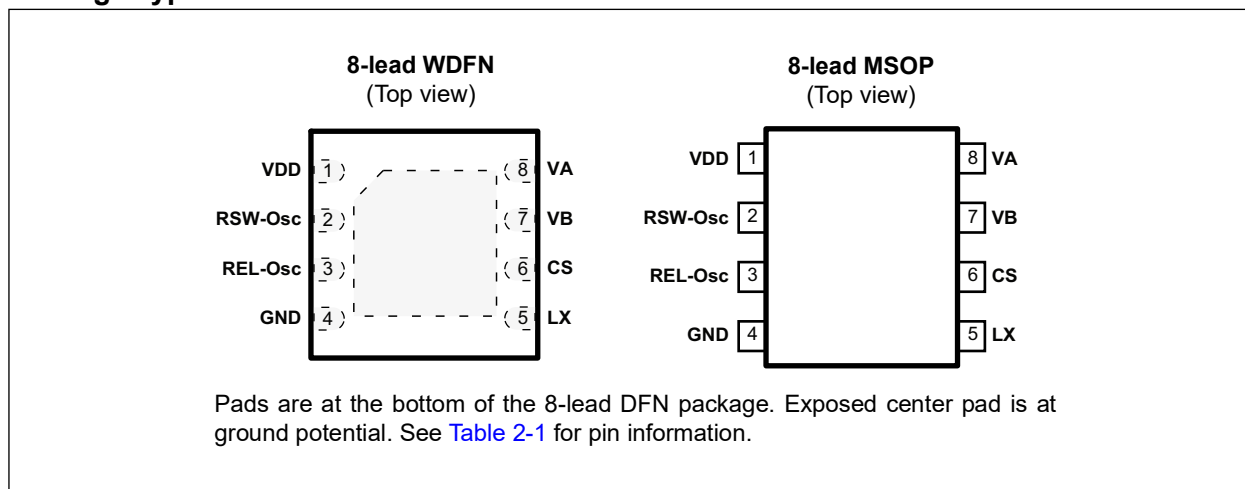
8-lead WDFN
(Top view)

VDD 1
RSW-Osc 2
REL-Osc 3
GND 4
8 VA
7 VB
6 CS
5 LX

8-lead MSOP
(Top view)

VDD 1
RSW-Osc 2
REL-Osc 3
GND 4
8 VA
7 VB
6 CS
5 LX

Pads are at the bottom of the 8-lead DFN package. Exposed center pad is at ground potential. See Table 2-1 for pin information.